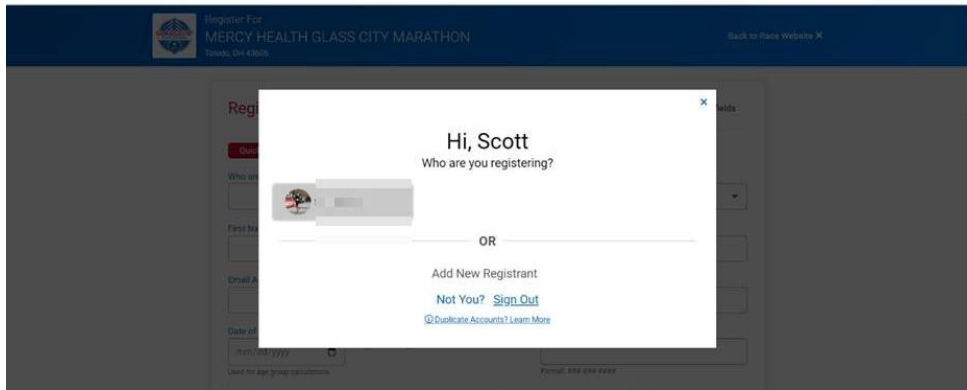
Register For
MERCY HEALTH GLASS CITY MARATHON
Toledo, OH 43606

Back to Race Website ✕

Regi

Quic

Who ar

First Na

Email A

Date of

mm/dd/yyyy

Used for age group calculations

ields

Format: ###-###-####

×

Hi, Scott
Who are you registering?

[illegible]

OR

Add New Registrant

Not You? Sign Out

ⓘ Duplicate Accounts? Learn More